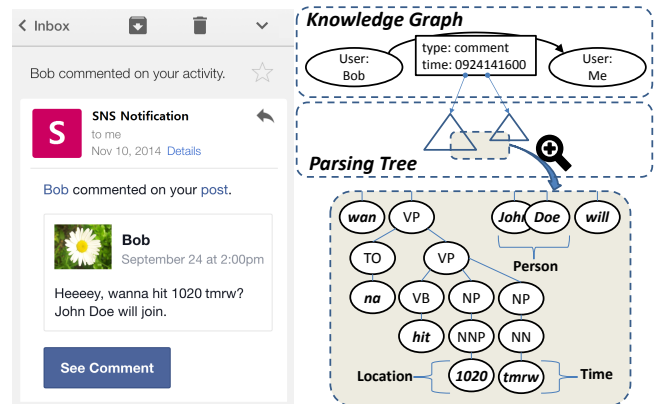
< Inbox

Bob commented on your activity.

S

SNS Notification

to me

Nov 10, 2014 Details

Bob commented on your post.

Bob

September 24 at 2:00pm

Heeeey, wanna hit 1020 tmrw? John Doe will join.

See Comment

Knowledge Graph

User: Bob

type: comment
time: 0924141600

User: Me

Parsing Tree

wan

VP

John

Doe

will

TO

VP

Person

na

VB

NP

NP

hit

NNP

NN

Location

1020

tmrw

Time